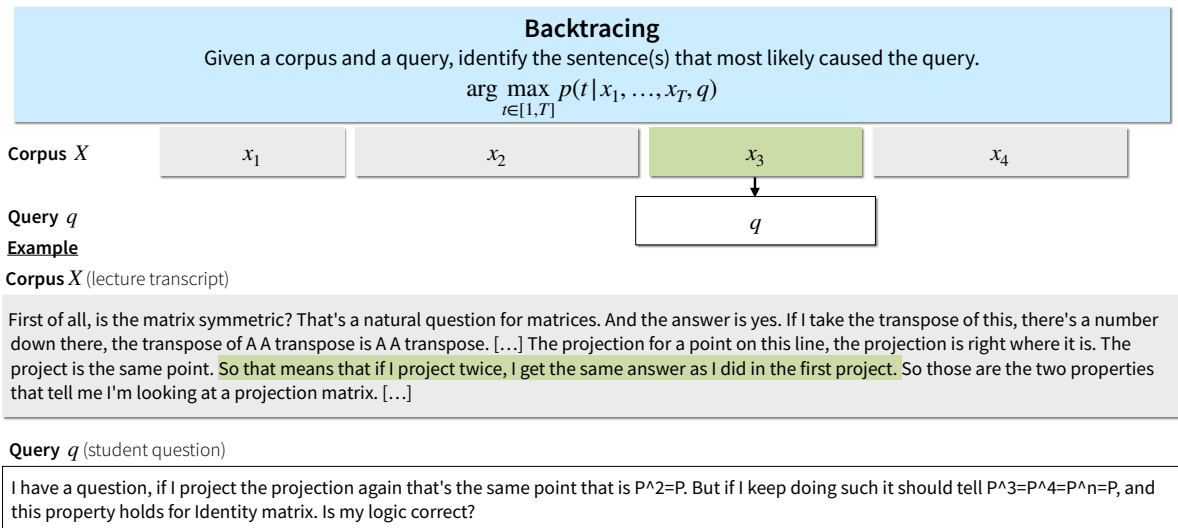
**Backtracing**

Given a corpus and a query, identify the sentence(s) that most likely caused the query.

$\arg\max_{t\in[1,T]} p(t|x_1, \ldots, x_T, q)$

**Corpus** $X$

$x_1$

$x_2$

$x_3$

$x_4$

**Query** $q$

$q$

**Example**

**Corpus** $X$ (lecture transcript)

First of all, is the matrix symmetric? That's a natural question for matrices. And the answer is yes. If I take the transpose of this, there's a number down there, the transpose of A A transpose is A A transpose. […] The projection for a point on this line, the projection is right where it is. The project is the same point. So that means that if I project twice, I get the same answer as I did in the first project. So those are the two properties that tell me I'm looking at a projection matrix. […]

**Query** $q$ (student question)

I have a question, if I project the projection again that's the same point that is P^2=P. But if I keep doing such it should tell P^3=P^4=P^n=P, and this property holds for Identity matrix. Is my logic correct?